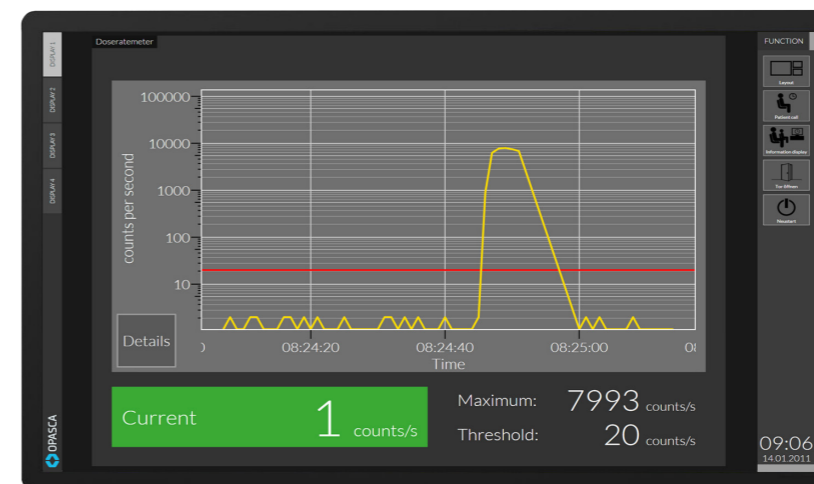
DISPLAY 1
DISPLAY 2
DISPLAY 3
DISPLAY 4
OPASCA

Doseratemeter

100000
10000
1000
100
10
counts per second

Details

0
08:24:20
08:24:40
08:25:00
0(
Time

Current 1 counts/s

Maximum: 7993 counts/s
Threshold: 20 counts/s

FUNCTION
Layout
Patient call
Information display
Tür öffnen
Neustart

09:06
14.01.2011